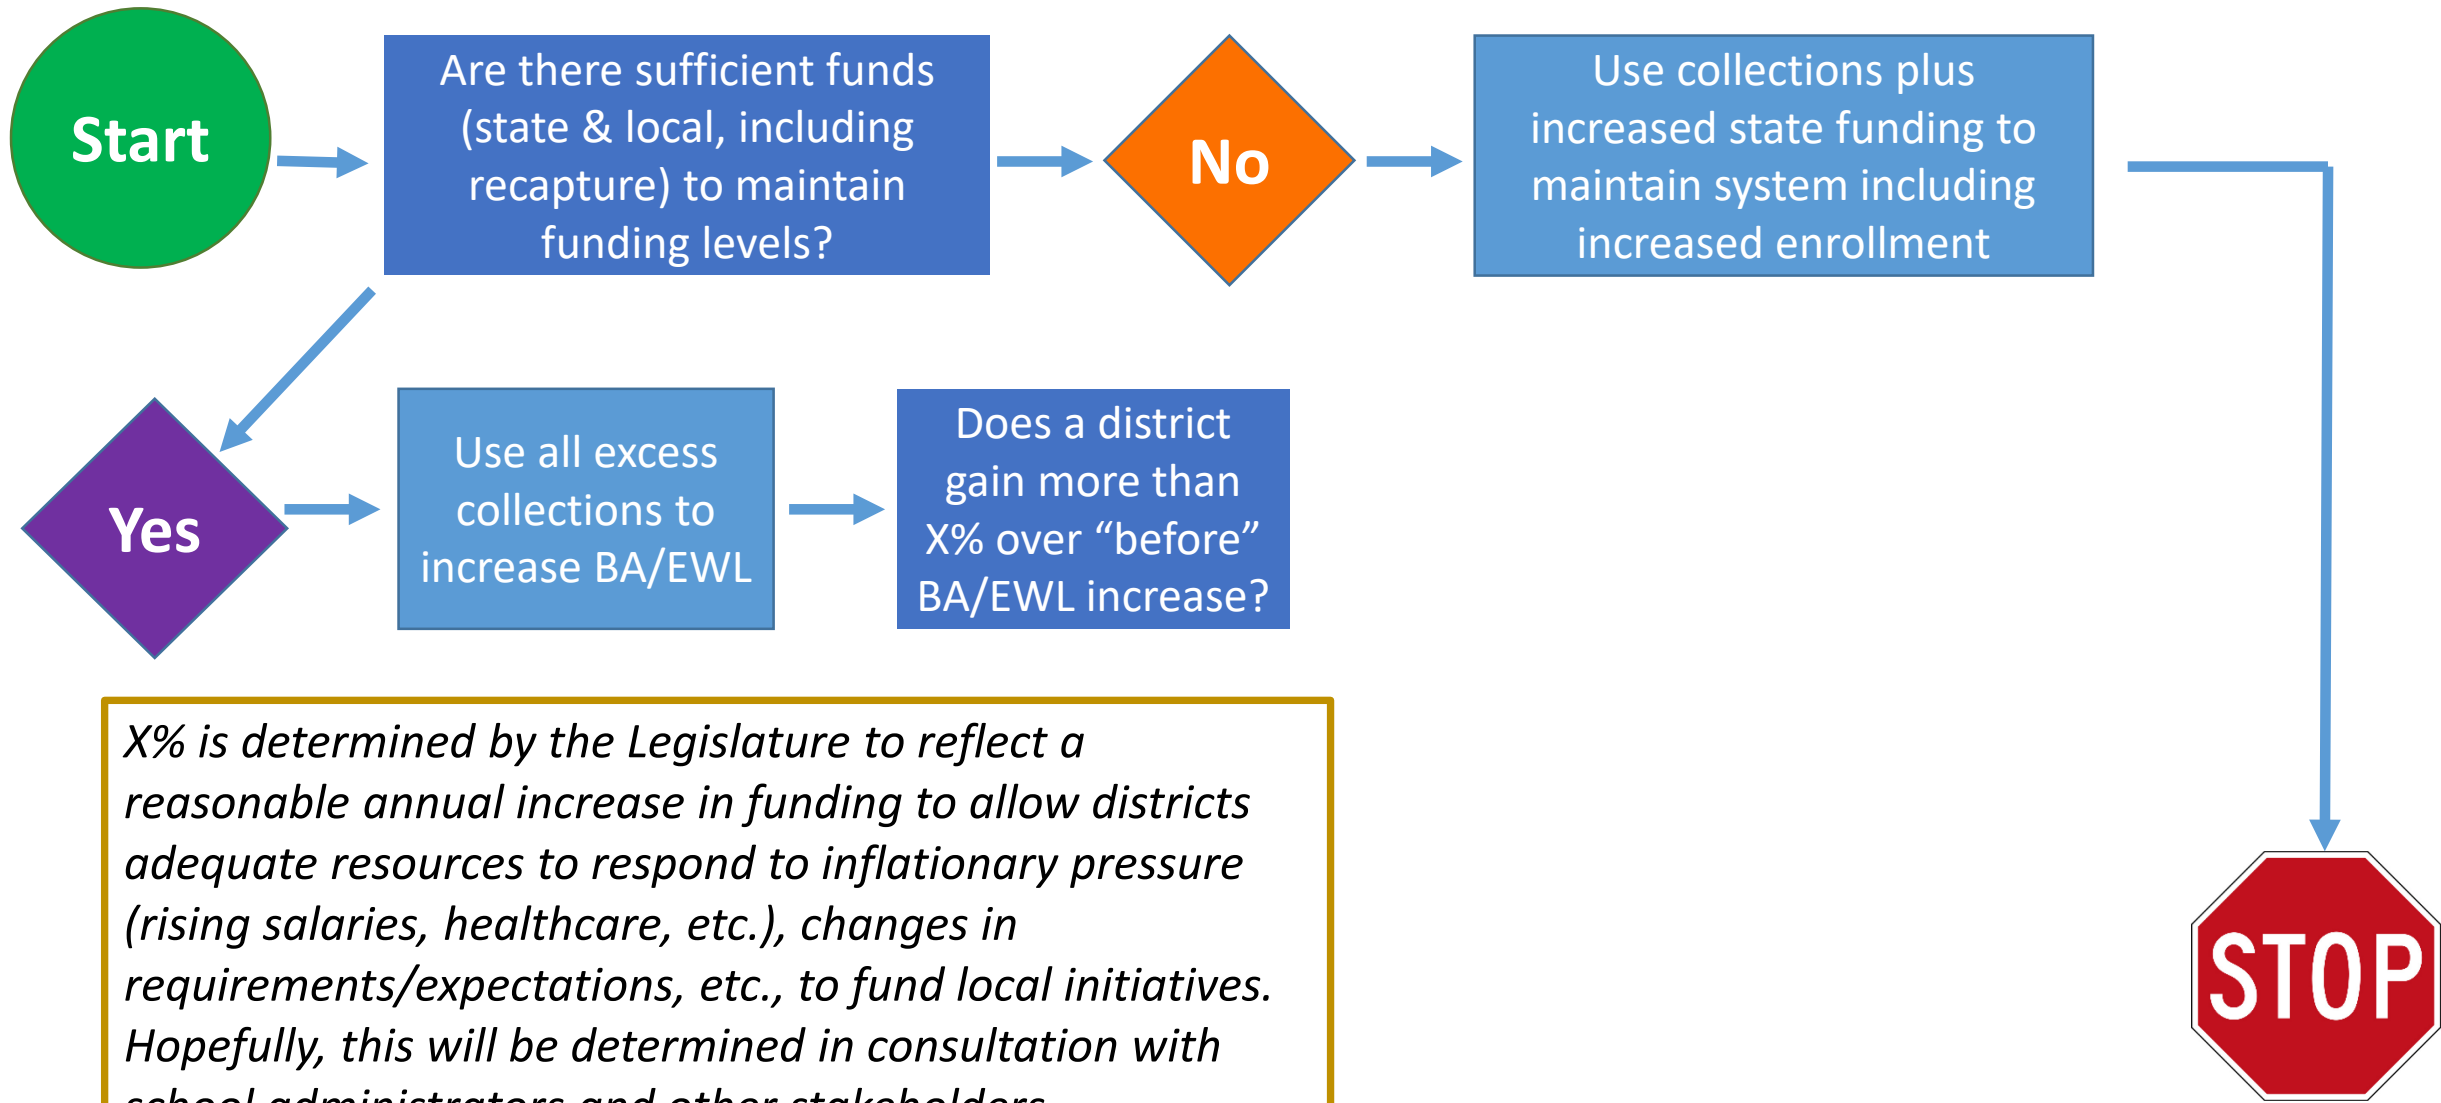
Start

Are there sufficient funds (state & local, including recapture) to maintain funding levels?

No

Use collections plus increased state funding to maintain system including increased enrollment

Yes

Use all excess collections to increase BA/EWL

Does a district gain more than X% over "before" BA/EWL increase?

X% is determined by the Legislature to reflect a reasonable annual increase in funding to allow districts adequate resources to respond to inflationary pressure (rising salaries, healthcare, etc.), changes in requirements/expectations, etc., to fund local initiatives. Hopefully, this will be determined in consultation with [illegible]

STOP